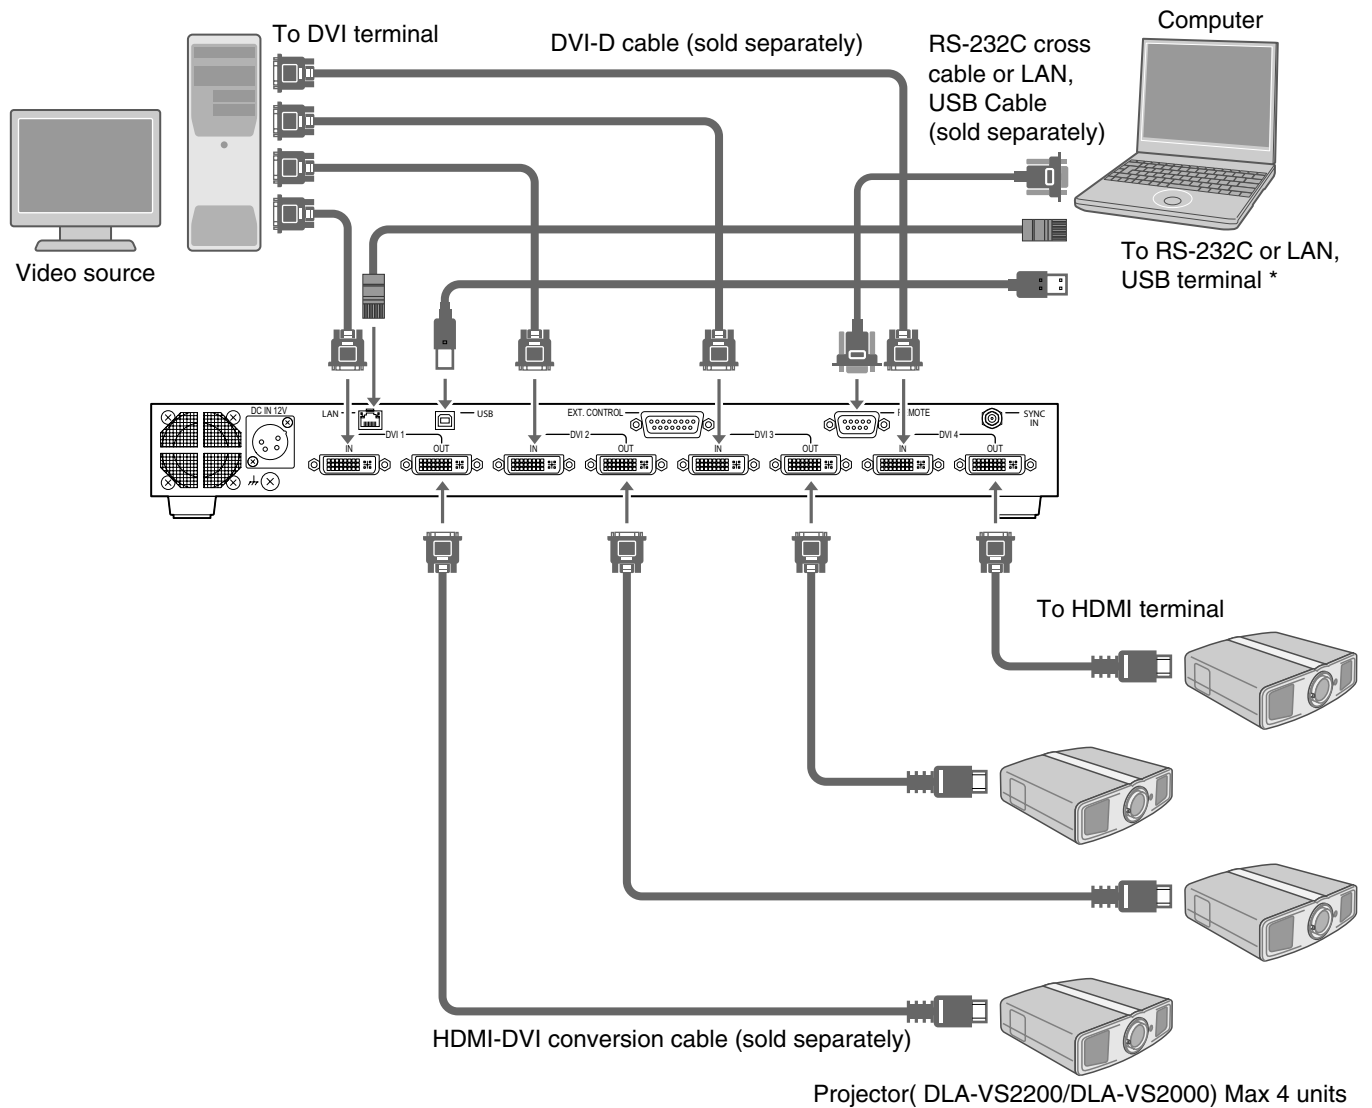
To DVI terminal

DVI-D cable (sold separately)

RS-232C cross cable or LAN, USB Cable (sold separately)

Computer

Video source

To RS-232C or LAN, USB terminal *

DC IN 12V

LAN

USB

EXT. CONTROL

REMOTE

SYNC IN

DVI 1

IN

OUT

DVI 2

IN

OUT

DVI 3

IN

OUT

DVI 4

IN

OUT

To HDMI terminal

HDMI-DVI conversion cable (sold separately)

Projector( DLA-VS2200/DLA-VS2000) Max 4 units